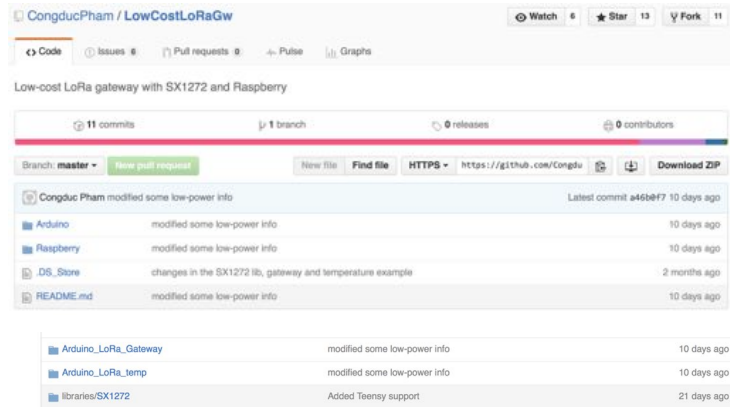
CongducPham / LowCostLoRaGw

Watch 6 Star 13 Fork 11

Code Issues 0 Pull requests 0 Pulse Graphs

Low-cost LoRa gateway with SX1272 and Raspberry

11 commits 1 branch 0 releases 0 contributors

Branch: master New pull request New file Find file HTTPS https://github.com/Congdu Download ZIP

Congduc Pham modified some low-power info Latest commit a46b0f7 10 days ago

| | | |
|---|---|---|
| Arduino | modified some low-power info | 10 days ago |
| Raspberry | modified some low-power info | 10 days ago |
| .DS_Store | changes in the SX1272 lib, gateway and temperature example | 2 months ago |
| README.md | modified some low-power info | 10 days ago |

| | | |
|---|---|---|
| Arduino_LoRa_Gateway | modified some low-power info | 10 days ago |
| Arduino_LoRa_temp | modified some low-power info | 10 days ago |
| libraries/SX1272 | Added Teensy support | 21 days ago |